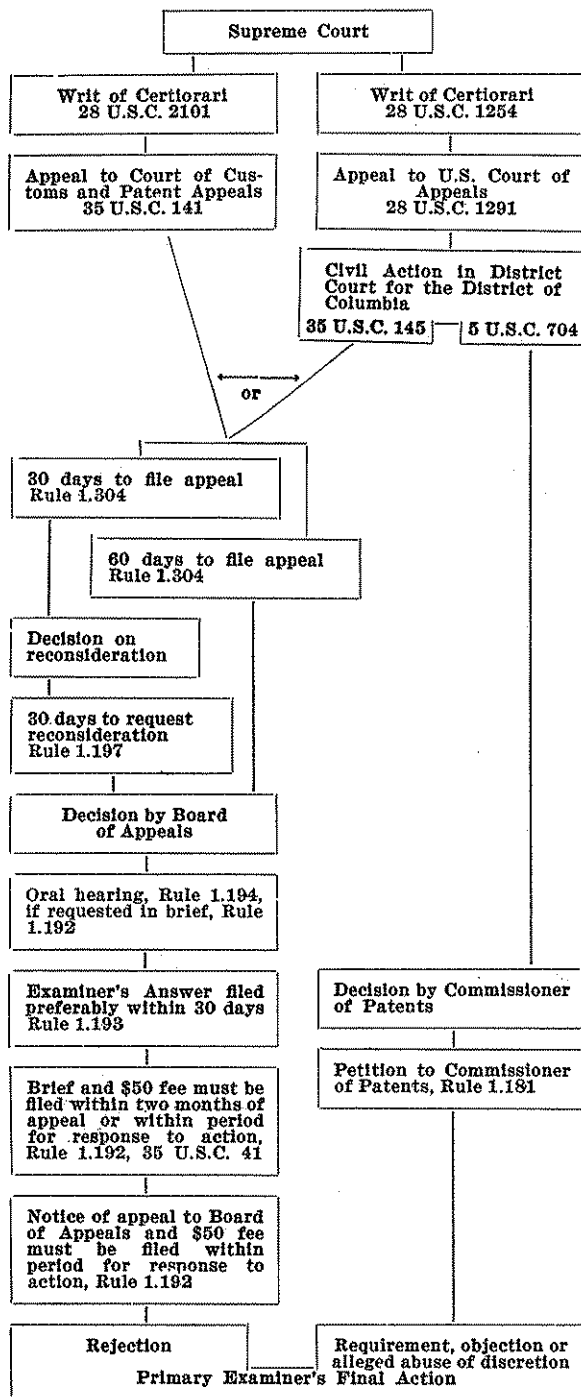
Supreme Court

Writ of Certiorari 28 U.S.C. 2101

Writ of Certiorari 28 U.S.C. 1254

Appeal to Court of Customs and Patent Appeals 35 U.S.C. 141

Appeal to U.S. Court of Appeals 28 U.S.C. 1291

Civil Action in District Court for the District of Columbia

35 U.S.C. 145

5 U.S.C. 704

or

30 days to file appeal Rule 1.304

60 days to file appeal Rule 1.304

Decision on reconsideration

30 days to request reconsideration Rule 1.197

Decision by Board of Appeals

Oral hearing, Rule 1.194, if requested in brief, Rule 1.192

Examiner's Answer filed preferably within 30 days Rule 1.193

Decision by Commissioner of Patents

Petition to Commissioner of Patents, Rule 1.181

Brief and $50 fee must be filed within two months of appeal or within period for response to action, Rule 1.192, 35 U.S.C. 41

Notice of appeal to Board of Appeals and $50 fee must be filed within period for response to action, Rule 1.192

Rejection

Requirement, objection or alleged abuse of discretion

Primary Examiner's Final Action